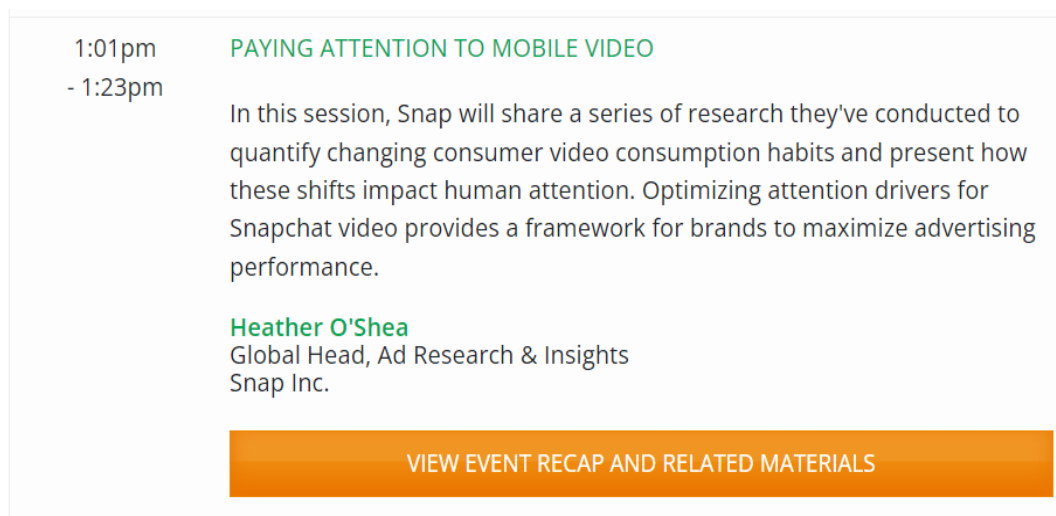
1:01pm - 1:23pm

PAYING ATTENTION TO MOBILE VIDEO

In this session, Snap will share a series of research they've conducted to quantify changing consumer video consumption habits and present how these shifts impact human attention. Optimizing attention drivers for Snapchat video provides a framework for brands to maximize advertising performance.

Heather O'Shea
Global Head, Ad Research & Insights
Snap Inc.

VIEW EVENT RECAP AND RELATED MATERIALS